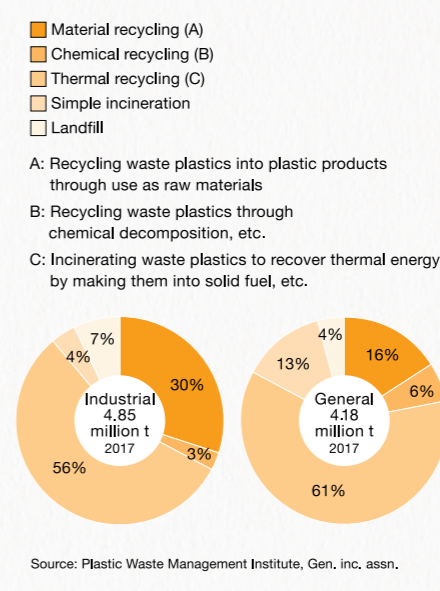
Material recycling (A)
Chemical recycling (B)
Thermal recycling (C)
Simple incineration
Landfill

A: Recycling waste plastics into plastic products through use as raw materials

B: Recycling waste plastics through chemical decomposition, etc.

C: Incinerating waste plastics to recover thermal energy by making them into solid fuel, etc.

7%
4%
30%
Industrial
4.85
million t
2017
3%
56%

4%
13%
16%
6%
General
4.18
million t
2017
61%

Source: Plastic Waste Management Institute, Gen. inc. assn.